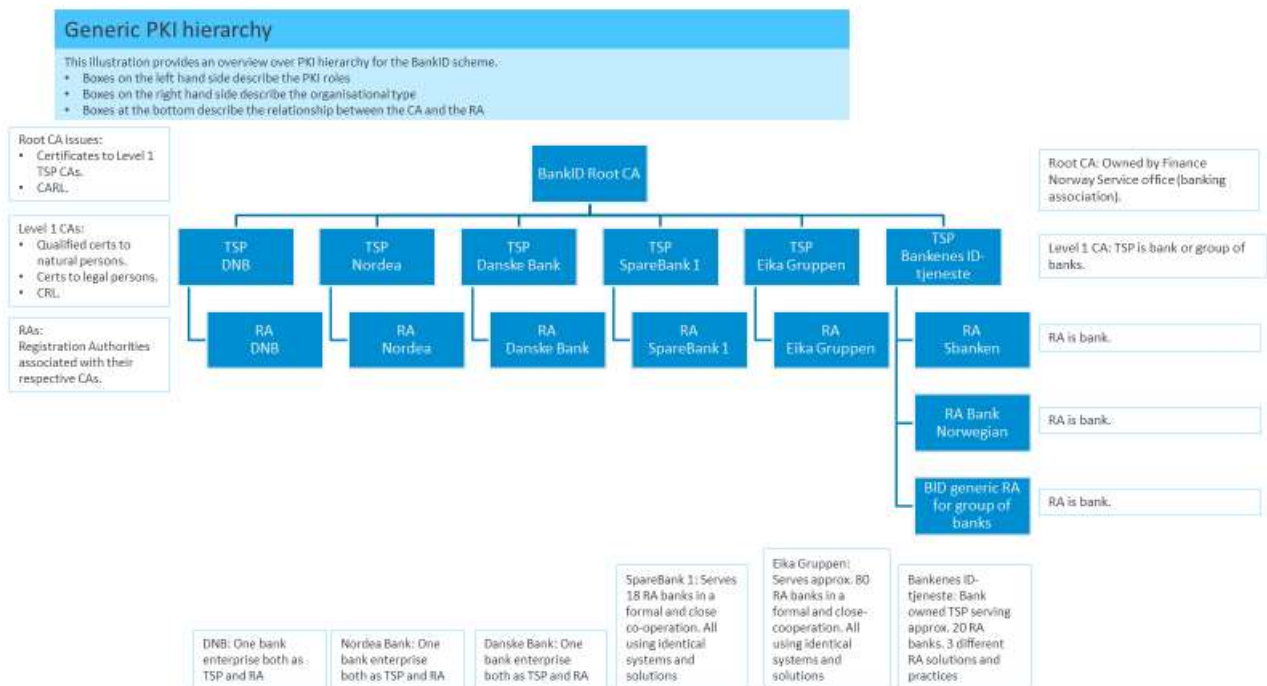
Generic PKI hierarchy

This illustration provides an overview over PKI hierarchy for the BankID scheme.
• Boxes on the left hand side describe the PKI roles
• Boxes on the right hand side describe the organisational type
• Boxes at the bottom describe the relationship between the CA and the RA

Root CA issues:
• Certificates to Level 1 TSP CAs.
• CARL.

Level 1 CAs:
• Qualified certs to natural persons.
• Certs to legal persons.
• CRL.

RAs:
Registration Authorities associated with their respective CAs.

BankID Root CA

TSP DNB

TSP Nordea

TSP Danske Bank

TSP SpareBank 1

TSP Eika Gruppen

TSP Bankenes ID-tjeneste

RA DNB

RA Nordea

RA Danske Bank

RA SpareBank 1

RA Eika Gruppen

RA Sbanken

RA Bank Norwegian

BID generic RA for group of banks

Root CA: Owned by Finance Norway Service office (banking association).

Level 1 CA: TSP is bank or group of banks.

RA is bank.

RA is bank.

RA is bank.

DNB: One bank enterprise both as TSP and RA

Nordea Bank: One bank enterprise both as TSP and RA

Danske Bank: One bank enterprise both as TSP and RA

SpareBank 1: Serves 18 RA banks in a formal and close co-operation. All using identical systems and solutions

Eika Gruppen: Serves approx. 80 RA banks in a formal and close-cooperation. All using identical systems and solutions

Bankenes ID-tjeneste: Bank owned TSP serving approx. 20 RA banks. 3 different RA solutions and practices